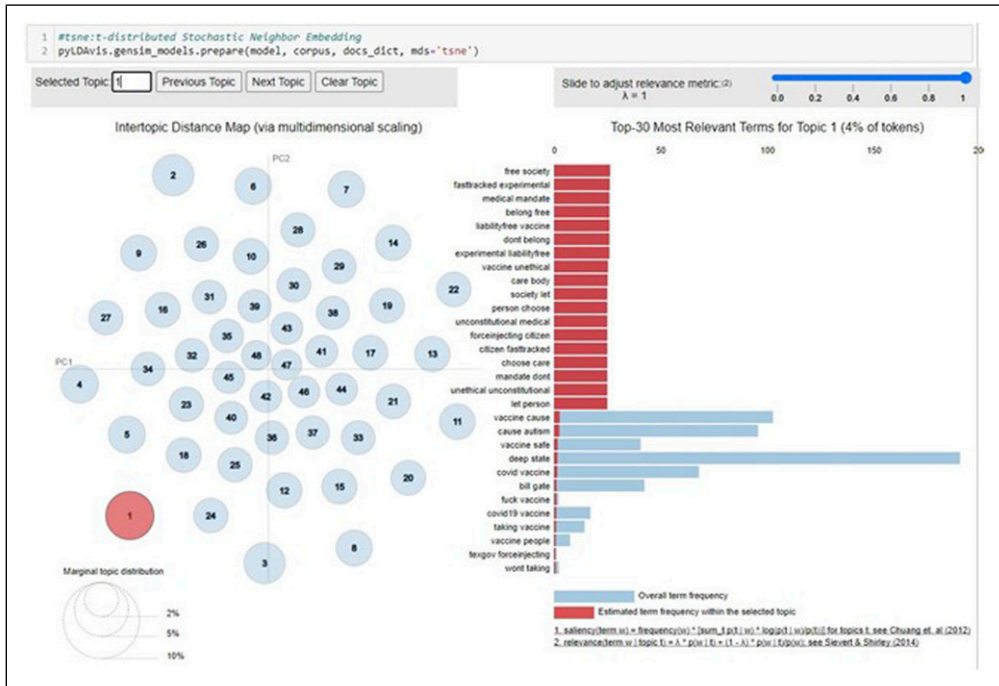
1 #tsne:t-distributed Stochastic Neighbor Embedding
2 pyLDAvis.gensim_models.prepare(model, corpus, docs_dict, mds='tsne')

Selected Topic: 1 Previous Topic Next Topic Clear Topic

Slide to adjust relevance metric:(2)
λ = 1
0.0 0.2 0.4 0.6 0.8 1

Intertopic Distance Map (via multidimensional scaling)

PC2
PC1

2 6 7 28 14 9 26 10 29 22 31 30 19 27 16 39 38 35 43 32 48 41 17 13 34 47 4 45 46 44 23 42 21 40 11 37 36 33 5 18 25 20 12 15 1 24 8 3

Marginal topic distribution
2%
5%
10%

Top-30 Most Relevant Terms for Topic 1 (4% of tokens)

0 50 100 150 20

free society
fasttracked experimental
medical mandate
belong free
liabilityfree vaccine
dont belong
experimental liabilityfree
vaccine unethical
care body
society let
person choose
unconstitutional medical
forceinjecting citizen
citizen fasttracked
choose care
mandate dont
unethical unconstitutional
let person
vaccine cause
cause autism
vaccine safe
deep state
covid vaccine
bill gate
fuck vaccine
covid19 vaccine
taking vaccine
vaccine people
texgov forceinjecting
wont taking

Overall term frequency
Estimated term frequency within the selected topic

1. saliency(term w) = frequency(w) * [sum_t p(t | w) * log(p(t | w)/p(t))] for topics t; see Chuang et. al (2012)
2. relevance(term w | topic t) = λ * p(w | t) + (1 - λ) * p(w | t)/p(w); see Sievert & Shirley (2014)